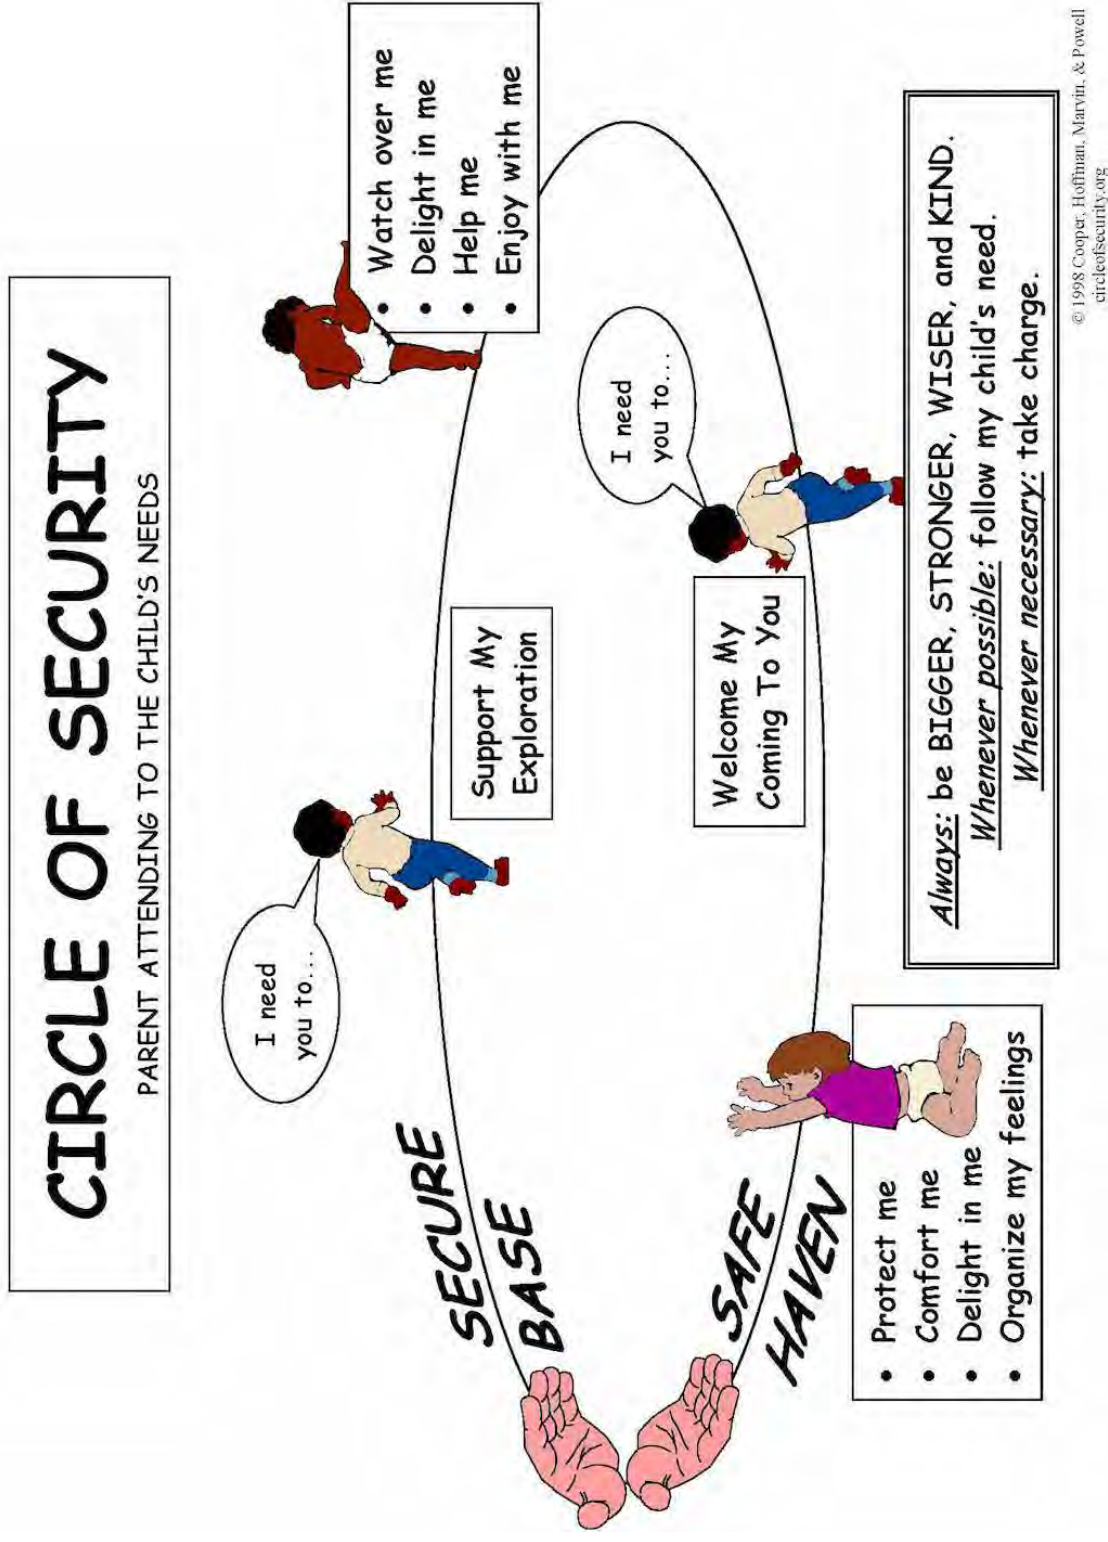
CIRCLE OF SECURITY

PARENT ATTENDING TO THE CHILD'S NEEDS

I need you to...

Support My Exploration

- Watch over me
- Delight in me
- Help me
- Enjoy with me

I need you to...

Welcome My Coming To You

SECURE BASE

SAFE HAVEN

- Protect me
- Comfort me
- Delight in me
- Organize my feelings

Always: be BIGGER, STRONGER, WISER, and KIND.
Whenever possible: follow my child's need.
Whenever necessary: take charge.

© 1998 Cooper, Hoffman, Marvin, & Powell
circleofsecurity.org